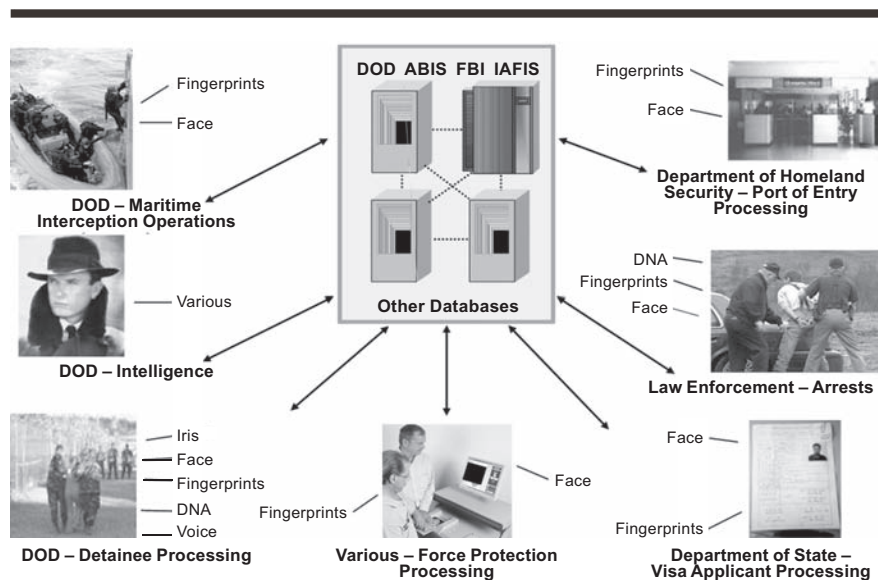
Fingerprints
Face
DOD – Maritime Interception Operations

DOD ABIS FBI IAFIS
Other Databases

Fingerprints
Face
Department of Homeland Security – Port of Entry Processing

Various
DOD – Intelligence

DNA
Fingerprints
Face
Law Enforcement – Arrests

Iris
Face
Fingerprints
DNA
Voice
DOD – Detainee Processing

Fingerprints
Face
Various – Force Protection Processing

Face
Fingerprints
Department of State – Visa Applicant Processing